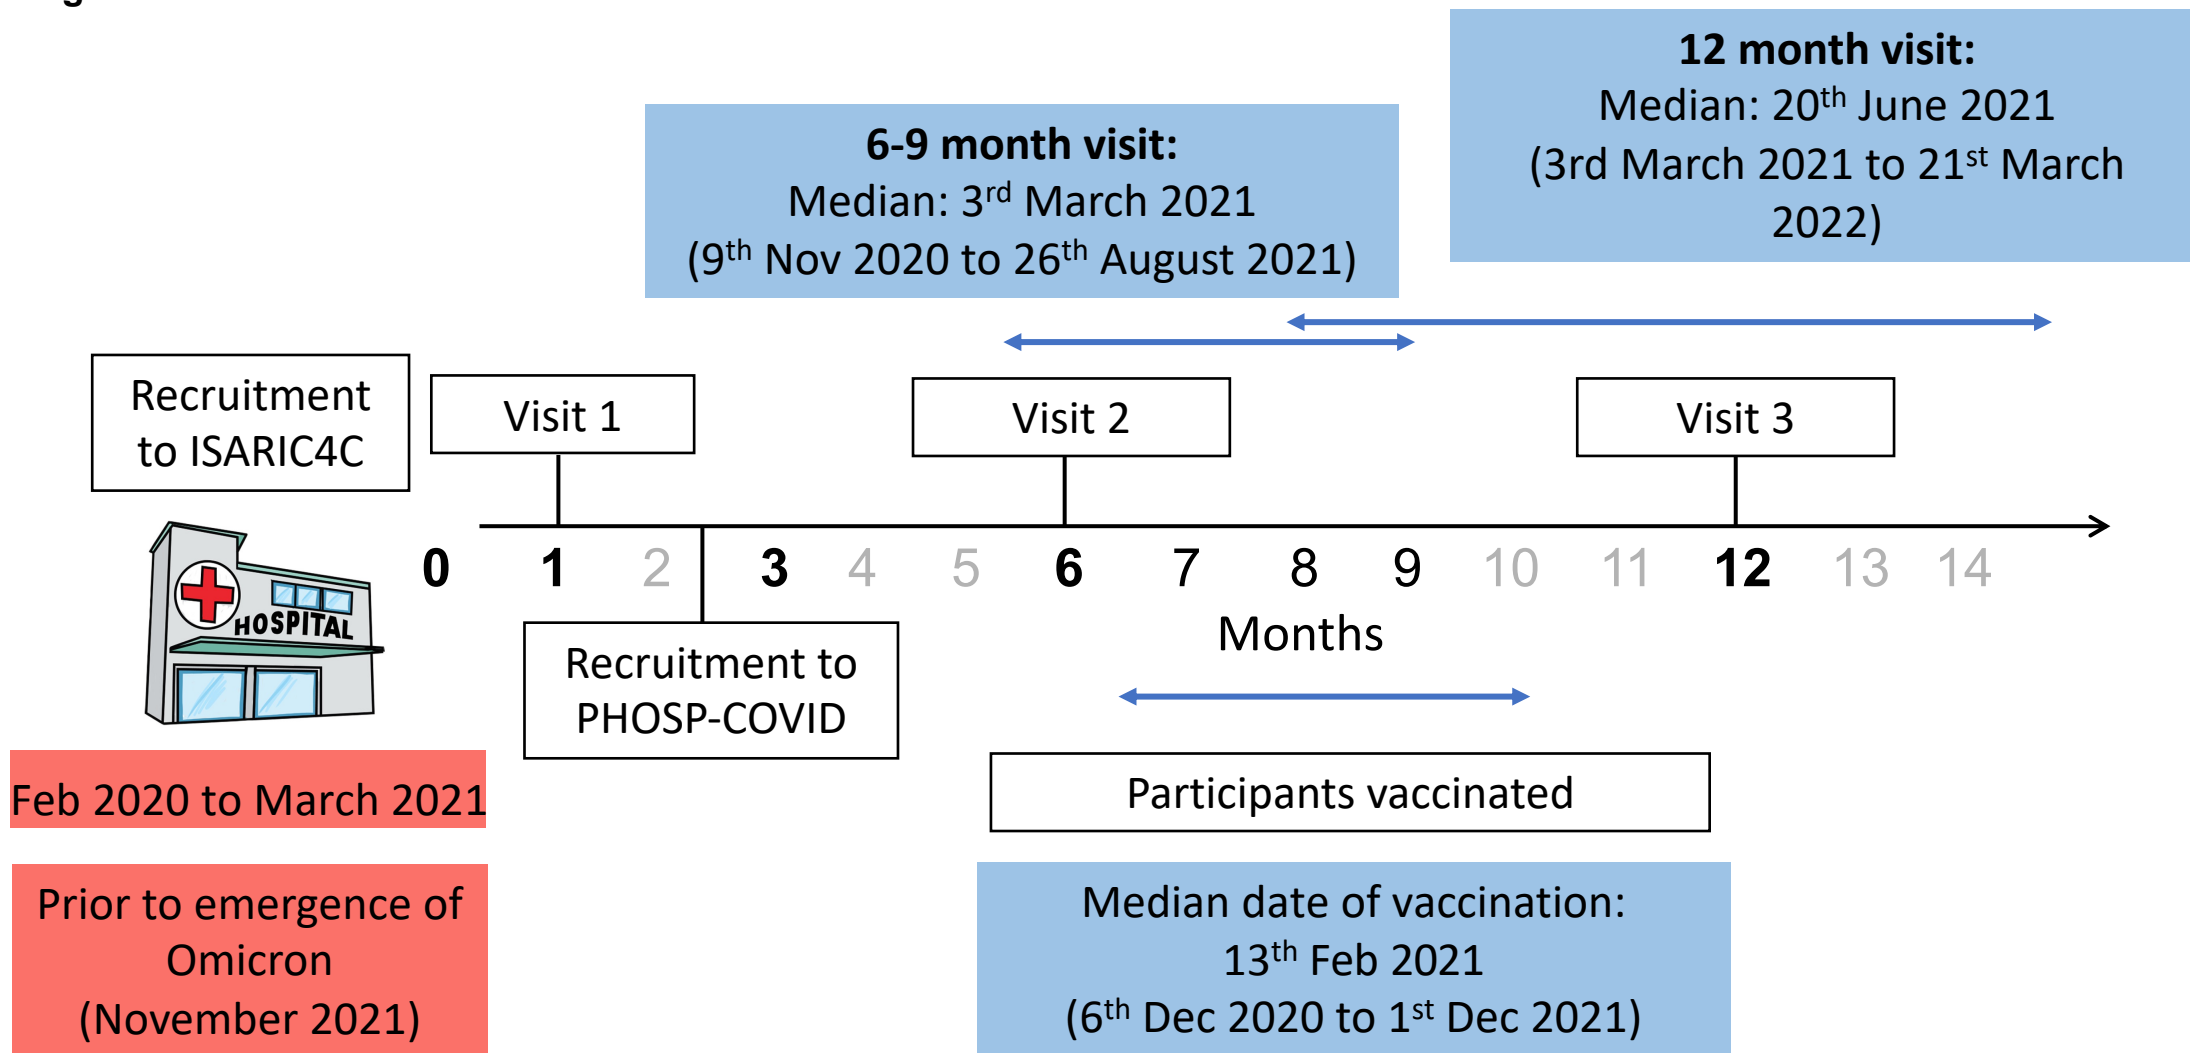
12 month visit:
Median: 20$^{th}$ June 2021
(3rd March 2021 to 21$^{st}$ March 2022)

6-9 month visit:
Median: 3$^{rd}$ March 2021
(9$^{th}$ Nov 2020 to 26$^{th}$ August 2021)

Recruitment to ISARIC4C

Visit 1

Visit 2

Visit 3

HOSPITAL

0 1 2 3 4 5 6 7 8 9 10 11 12 13 14

Months

Recruitment to PHOSP-COVID

Feb 2020 to March 2021

Participants vaccinated

Prior to emergence of Omicron (November 2021)

Median date of vaccination:
13$^{th}$ Feb 2021
(6$^{th}$ Dec 2020 to 1$^{st}$ Dec 2021)